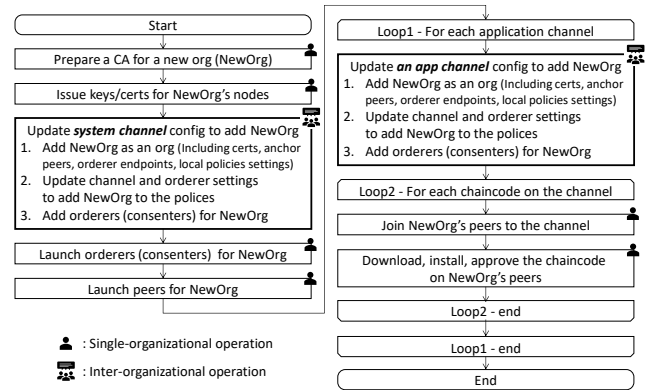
Start

Prepare a CA for a new org (NewOrg)

Issue keys/certs for NewOrg's nodes

Update ***system channel*** config to add NewOrg
1. Add NewOrg as an org (Including certs, anchor peers, orderer endpoints, local policies settings)
2. Update channel and orderer settings to add NewOrg to the polices
3. Add orderers (consenters) for NewOrg

Launch orderers (consenters) for NewOrg

Launch peers for NewOrg

: Single-organizational operation

: Inter-organizational operation

Loop1 - For each application channel

Update ***an app channel*** config to add NewOrg
1. Add NewOrg as an org (Including certs, anchor peers, orderer endpoints, local policies settings)
2. Update channel and orderer settings to add NewOrg to the polices
3. Add orderers (consenters) for NewOrg

Loop2 - For each chaincode on the channel

Join NewOrg's peers to the channel

Download, install, approve the chaincode on NewOrg's peers

Loop2 - end

Loop1 - end

End